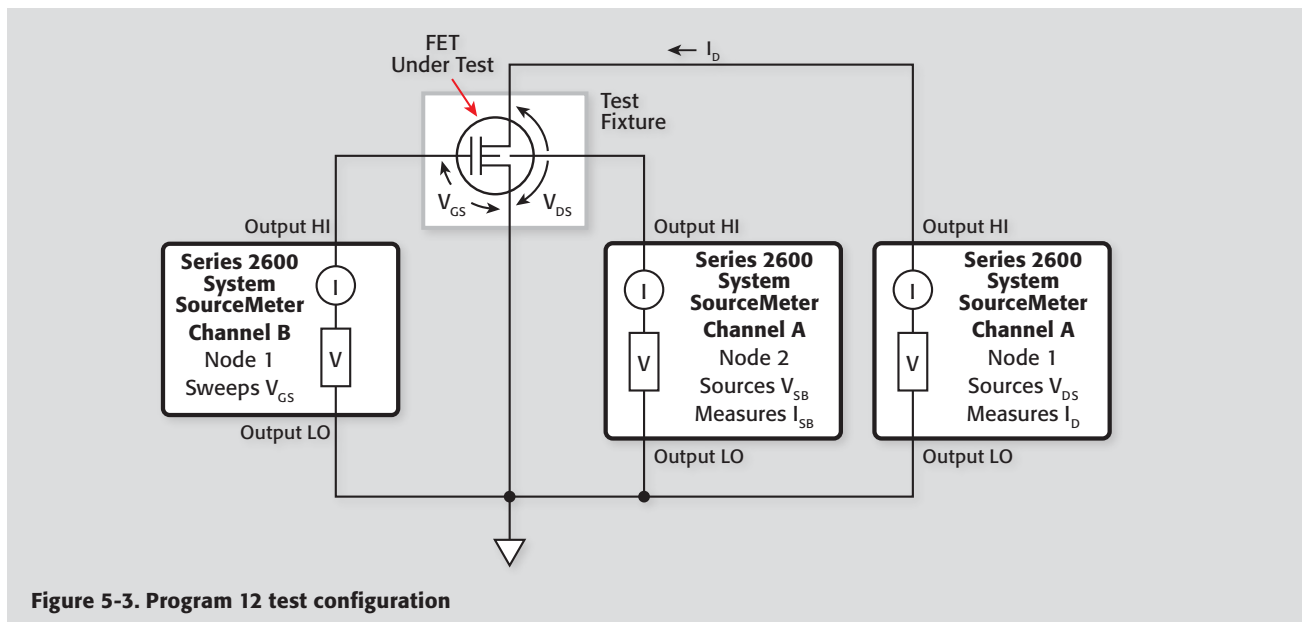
FET
Under Test

$\leftarrow I_D$

Test
Fixture

$V_{GS}$

$V_{DS}$

Output HI

Series 2600
System
SourceMeter
Channel B
Node 1
Sweeps $V_{GS}$

I

V

Output LO

Output HI

Series 2600
System
SourceMeter
Channel A
Node 2
Sources $V_{SB}$
Measures $I_{SB}$

I

V

Output LO

Output HI

Series 2600
System
SourceMeter
Channel A
Node 1
Sources $V_{DS}$
Measures $I_D$

I

V

Output LO

Figure 5-3. Program 12 test configuration